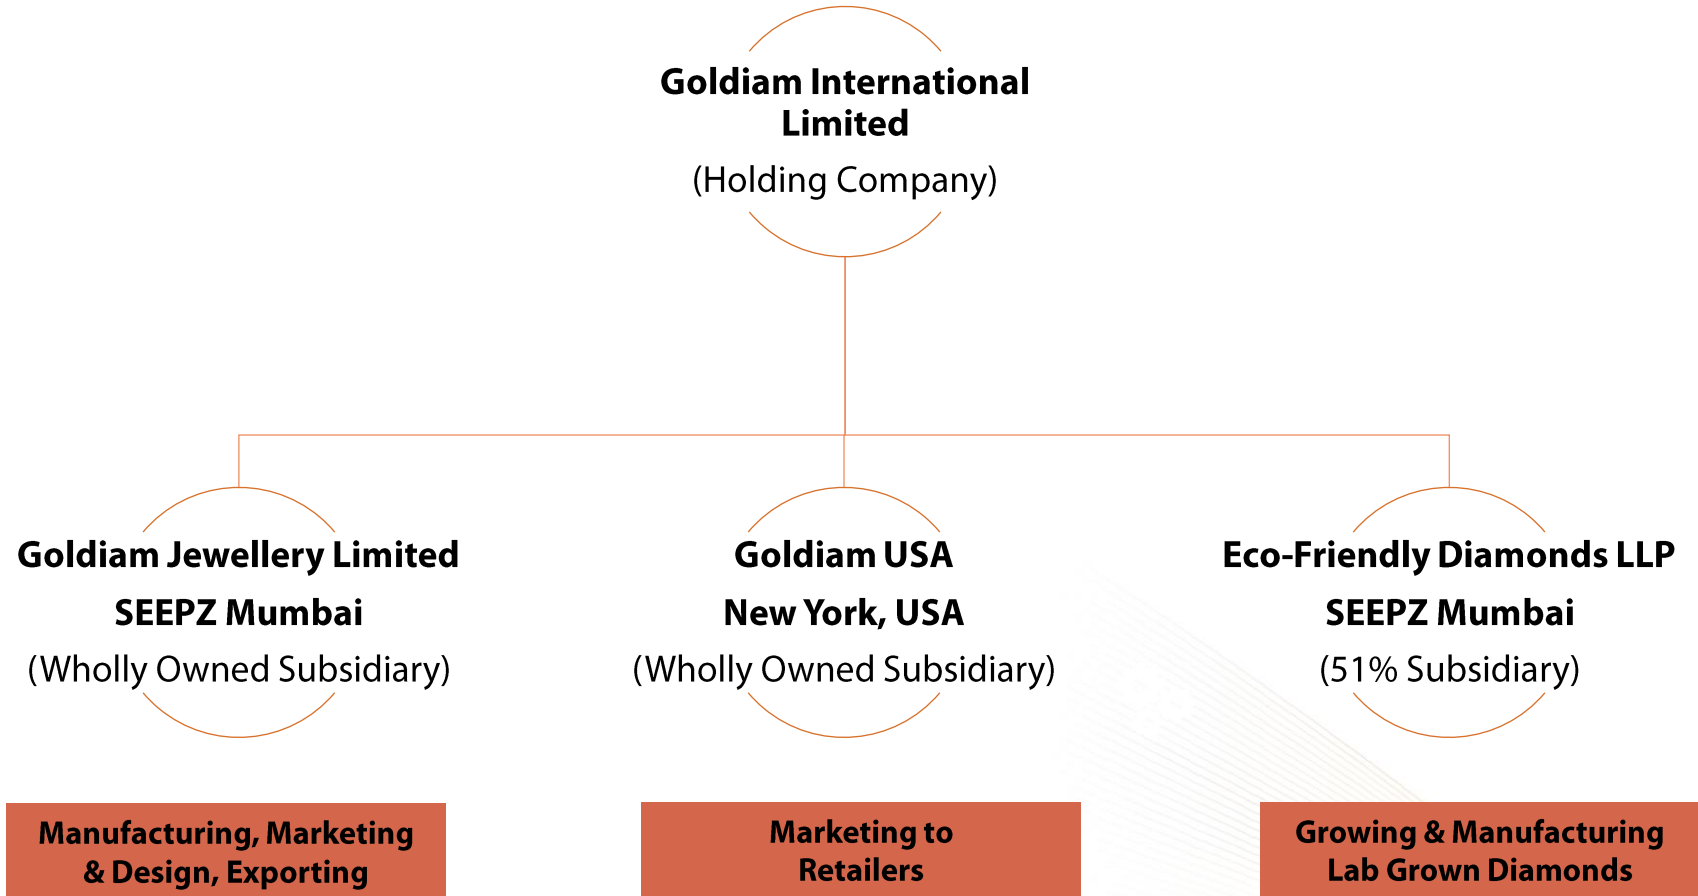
Goldiam International Limited
(Holding Company)

Goldiam Jewellery Limited
SEEPZ Mumbai
(Wholly Owned Subsidiary)

Goldiam USA
New York, USA
(Wholly Owned Subsidiary)

Eco-Friendly Diamonds LLP
SEEPZ Mumbai
(51% Subsidiary)

Manufacturing, Marketing & Design, Exporting

Marketing to Retailers

Growing & Manufacturing Lab Grown Diamonds